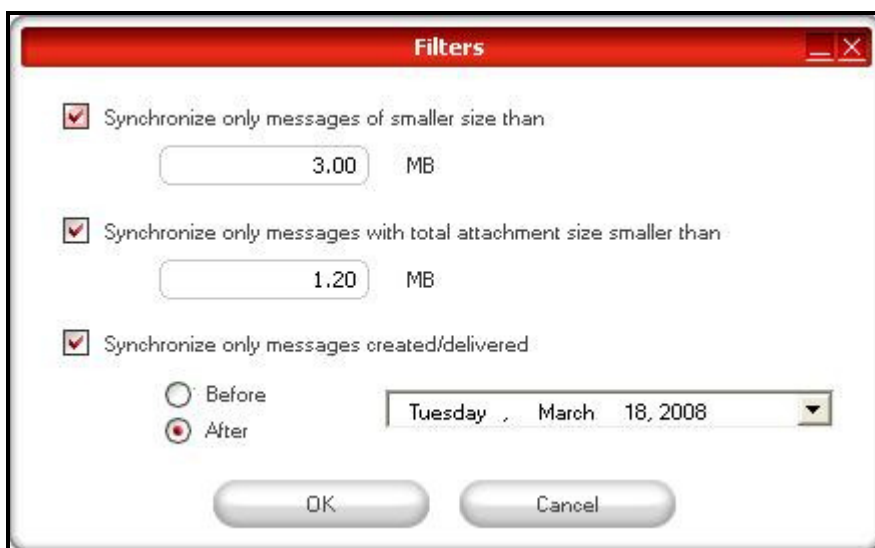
Filters

Synchronize only messages of smaller size than

3.00 MB

Synchronize only messages with total attachment size smaller than

1.20 MB

Synchronize only messages created/delivered

Before
After

Tuesday , March 18, 2008

OK Cancel